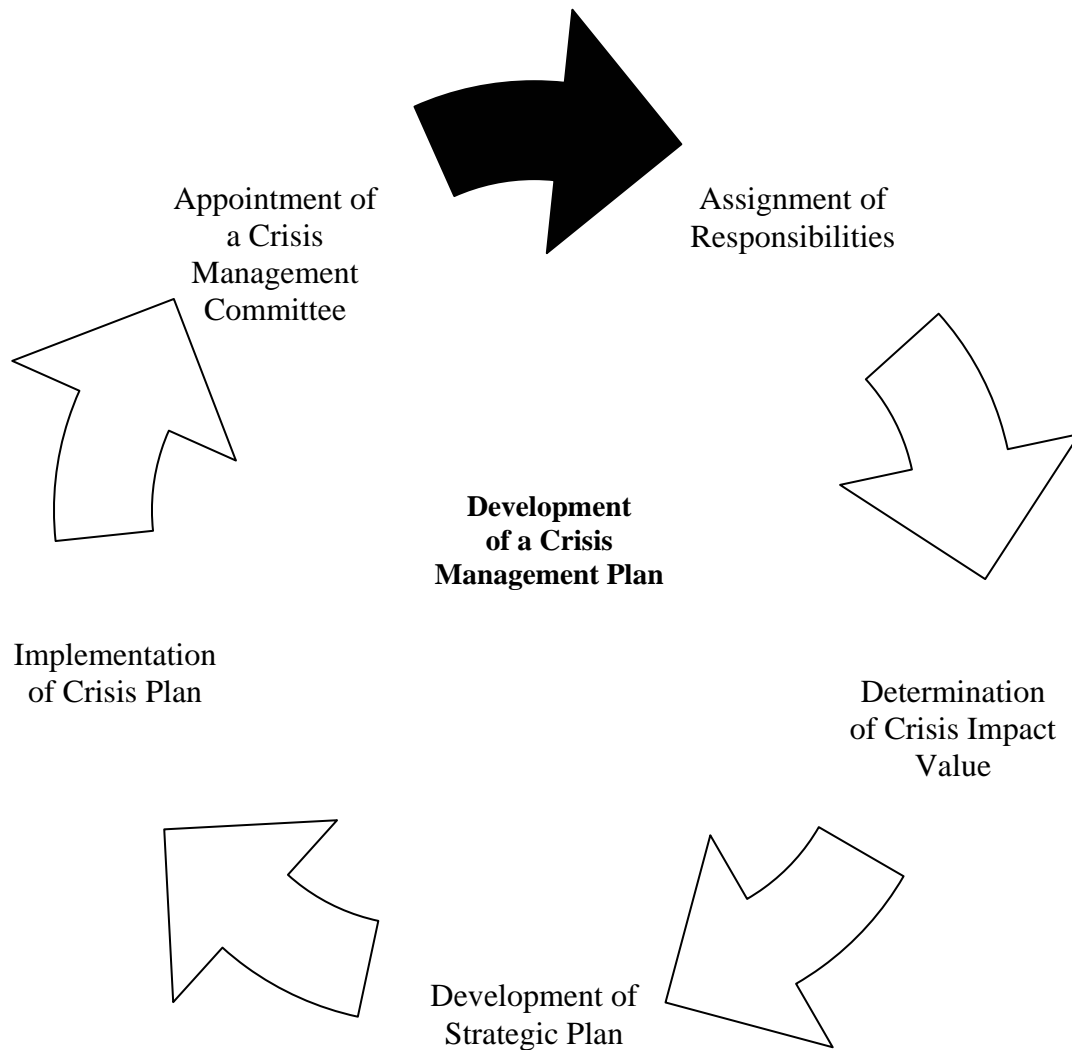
Appointment of a Crisis Management Committee

Assignment of Responsibilities

**Development of a Crisis Management Plan**

Implementation of Crisis Plan

Determination of Crisis Impact Value

Development of Strategic Plan